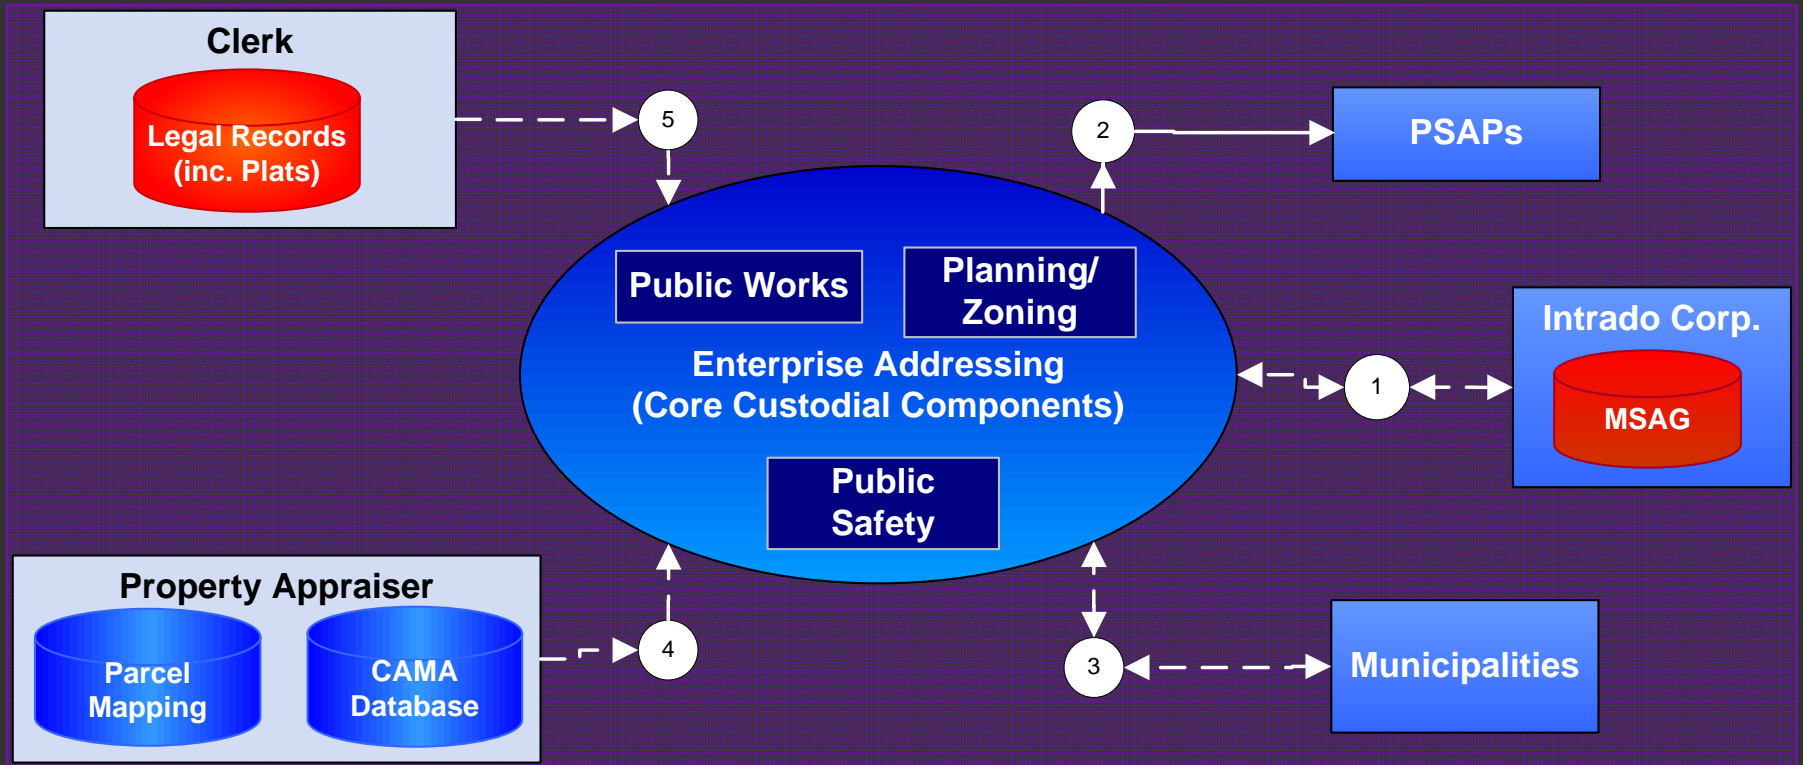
Clerk

Legal Records (inc. Plats)

5

2

PSAPs

Public Works

Planning/ Zoning

Enterprise Addressing (Core Custodial Components)

1

Intrado Corp.

MSAG

Public Safety

Property Appraiser

Parcel Mapping

CAMA Database

4

3

Municipalities